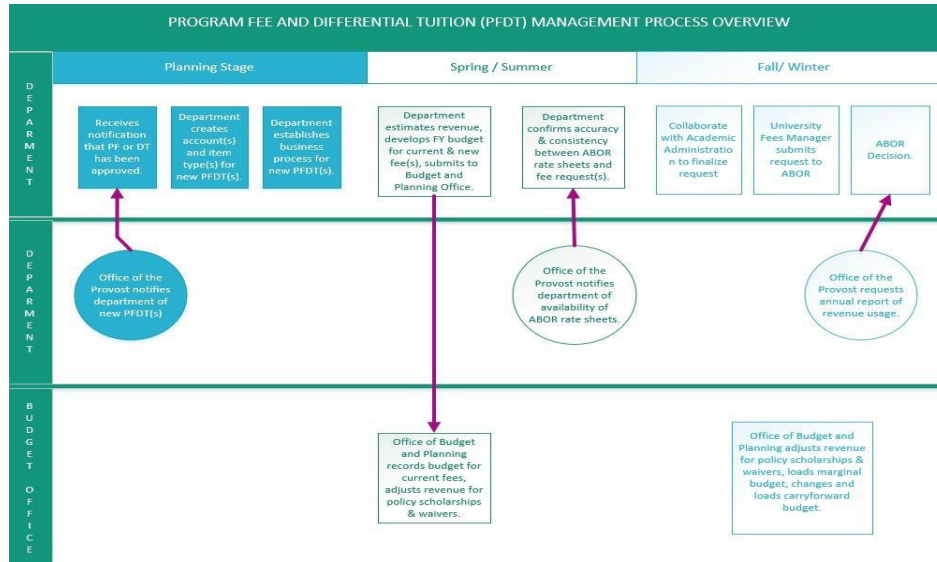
PROGRAM FEE AND DIFFERENTIAL TUITION (PFDT) MANAGEMENT PROCESS OVERVIEW

Planning Stage

Spring / Summer

Fall/ Winter

DEPARTMENT

Receives notification that PF or DT has been approved.

Department creates account(s) and item type(s) for new PFDT(s).

Department establishes business process for new PFDT(s).

Department estimates revenue, develops FY budget for current & new fee(s), submits to Budget and Planning Office.

Department confirms accuracy & consistency between ABOR rate sheets and fee request(s).

Collaborate with Academic Administration to finalize request

University Fees Manager submits request to ABOR

ABOR Decision.

DEPARMENT

Office of the Provost notifies department of new PFDT(s)

Office of the Provost notifies department of availability of ABOR rate sheets.

Office of the Provost requests annual report of revenue usage.

BUDGET OFFICE

Office of Budget and Planning records budget for current fees, adjusts revenue for policy scholarships & waivers.

Office of Budget and Planning adjusts revenue for policy scholarships & waivers, loads marginal budget, changes and loads carryforward budget.